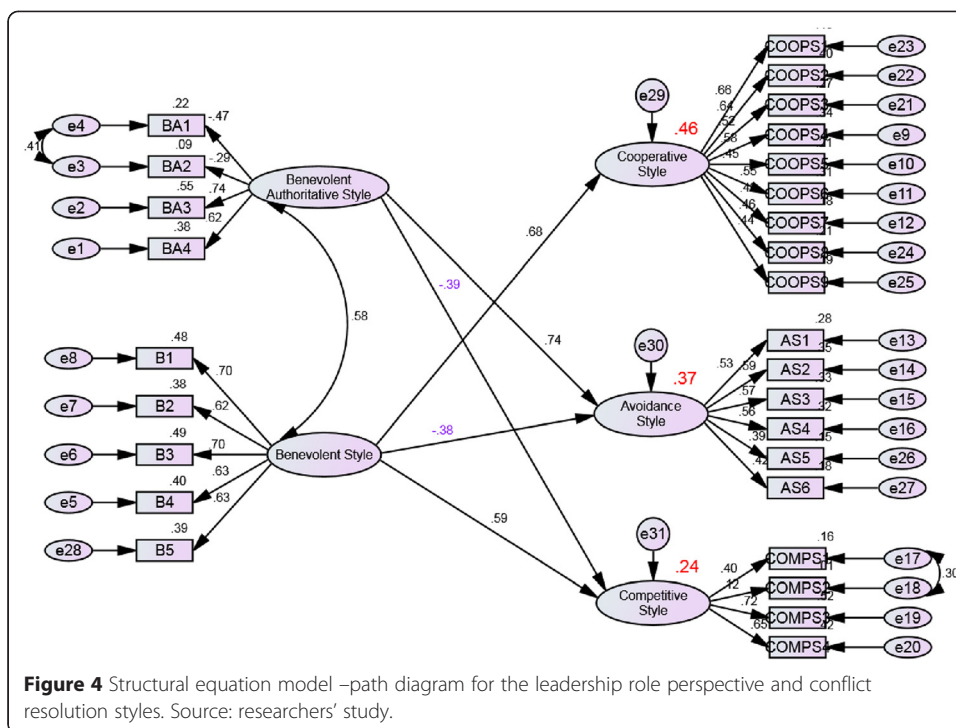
e4 BA1 .22 .47
.41
e3 BA2 .09 .29
e2 BA3 .55 .74
e1 BA4 .38 .62

Benevolent Authoritative Style

.58

e8 B1 .48 .70
e7 B2 .38 .62
e6 B3 .49 .70
e5 B4 .40 .63
e28 B5 .39 .63

Benevolent Style

.68
-.39
.74
-.38
.59

e29
.46
Cooperative Style
.66 .64 .52 .58 .45 .55 .42 .46 .44
COOPS1 e23
COOPS2 e22
COOPS3 e21
COOPS4 e9
COOPS5 e10
COOPS6 e11
COOPS7 e12
COOPS8 e24
COOPS9 e25

e30
.37
Avoidance Style
.53 .59 .57 .56 .39 .42
AS1 .28 e13
AS2 e14
AS3 e15
AS4 e16
AS5 e26
AS6 e27

e31
.24
Competitive Style
.40 .12 .72 .65
COMPS1 .16 e17
COMPS2 e18
.30
COMPS3 e19
COMPS4 e20

**Figure 4** Structural equation model –path diagram for the leadership role perspective and conflict resolution styles. Source: researchers' study.